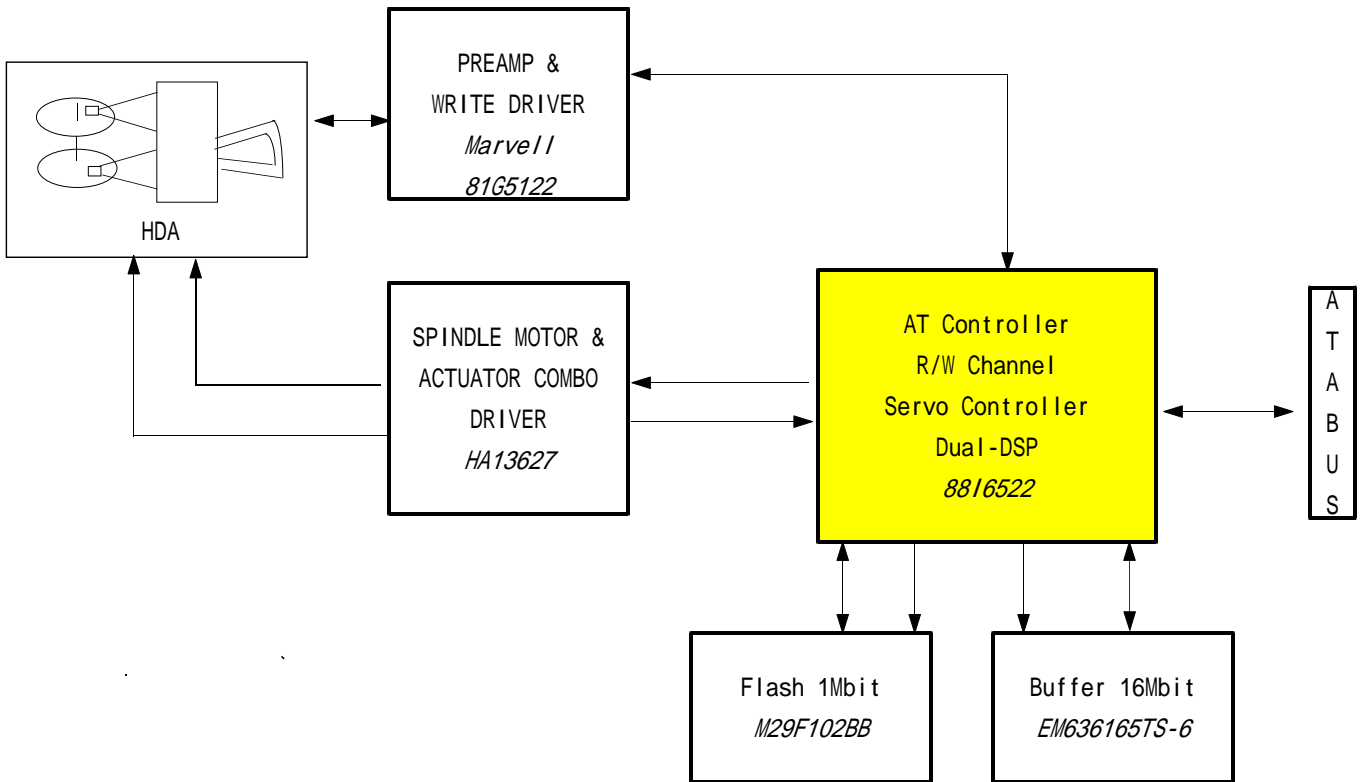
HDA

PREAMP &
WRITE DRIVER
Marvell
81G5122

SPINDLE MOTOR &
ACTUATOR COMBO
DRIVER
HA13627

AT Controller
R/W Channel
Servo Controller
Dual-DSP
88I6522

A
T
A
B
U
S

Flash 1Mbit
M29F102BB

Buffer 16Mbit
EM636165TS-6